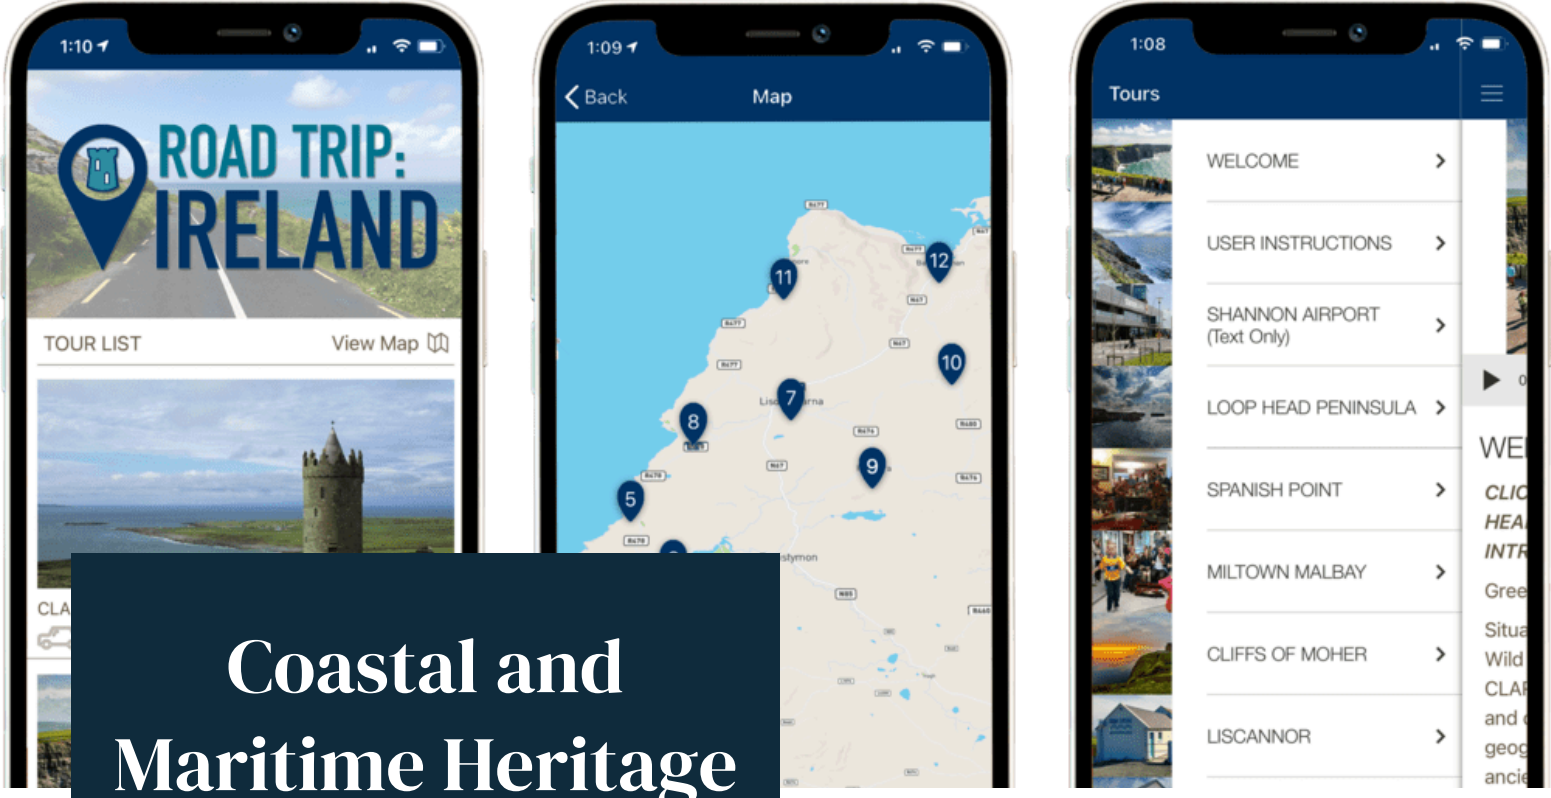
1:10

ROAD TRIP: IRELAND

TOUR LIST

View Map

CLA

1:09

Back

Map

11

12

10

7

8

9

5

Lis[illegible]arna

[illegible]stymon

1:08

Tours

WELCOME

USER INSTRUCTIONS

SHANNON AIRPORT (Text Only)

LOOP HEAD PENINSULA

SPANISH POINT

MILTOWN MALBAY

CLIFFS OF MOHER

LISCANNOR

WE

CLIC

HEA

INTR

Gree

Situa

Wild

CLAR

and

geog

ancie

Coastal and Maritime Heritage